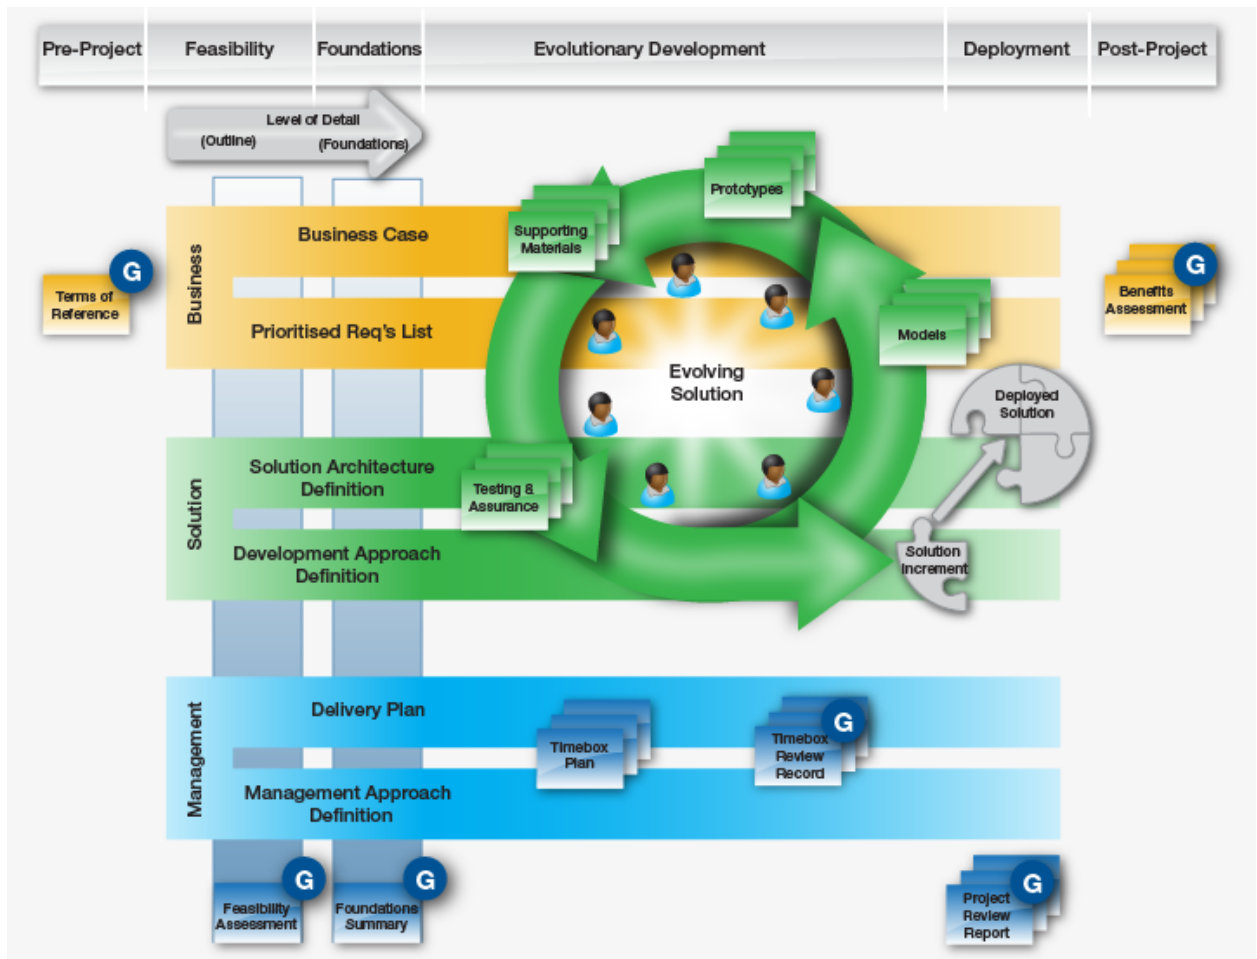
Pre-Project
Feasibility
Foundations
Evolutionary Development
Deployment
Post-Project

Level of Detail
(Outline)
(Foundations)

G
Terms of Reference

Business
Business Case
Prioritised Req's List

Supporting Materials
Prototypes
Models

Evolving Solution

G
Benefits Assessment

Deployed Solution

Solution
Solution Architecture Definition
Development Approach Definition

Testing & Assurance

Solution Increment

Management
Delivery Plan
Management Approach Definition

Timebox Plan
G
Timebox Review Record

G
Feasibility Assessment
G
Foundations Summary

G
Project Review Report